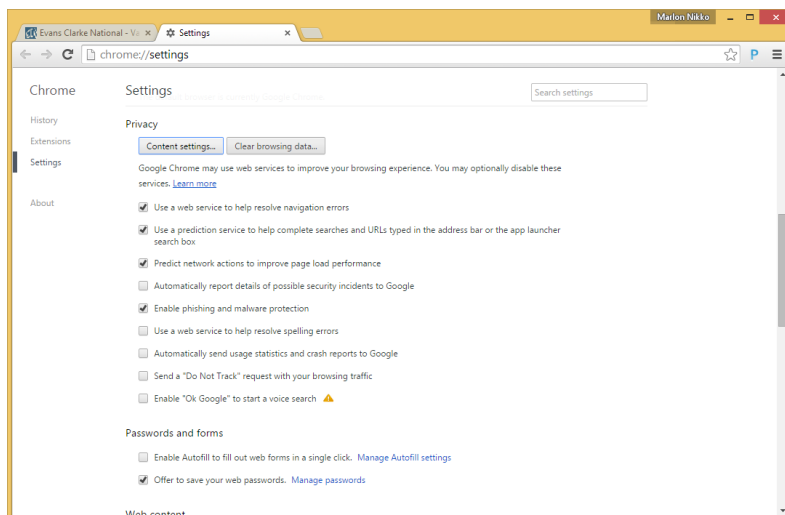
Evans Clarke National - Va ×
Settings ×
Marlon Nikko
chrome://settings

Chrome
History
Extensions
Settings
About

Settings
Search settings

Privacy
Content settings...
Clear browsing data...
Google Chrome may use web services to improve your browsing experience. You may optionally disable these services. Learn more

Use a web service to help resolve navigation errors
Use a prediction service to help complete searches and URLs typed in the address bar or the app launcher search box
Predict network actions to improve page load performance
Automatically report details of possible security incidents to Google
Enable phishing and malware protection
Use a web service to help resolve spelling errors
Automatically send usage statistics and crash reports to Google
Send a "Do Not Track" request with your browsing traffic
Enable "Ok Google" to start a voice search

Passwords and forms
Enable Autofill to fill out web forms in a single click. Manage Autofill settings
Offer to save your web passwords. Manage passwords

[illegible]